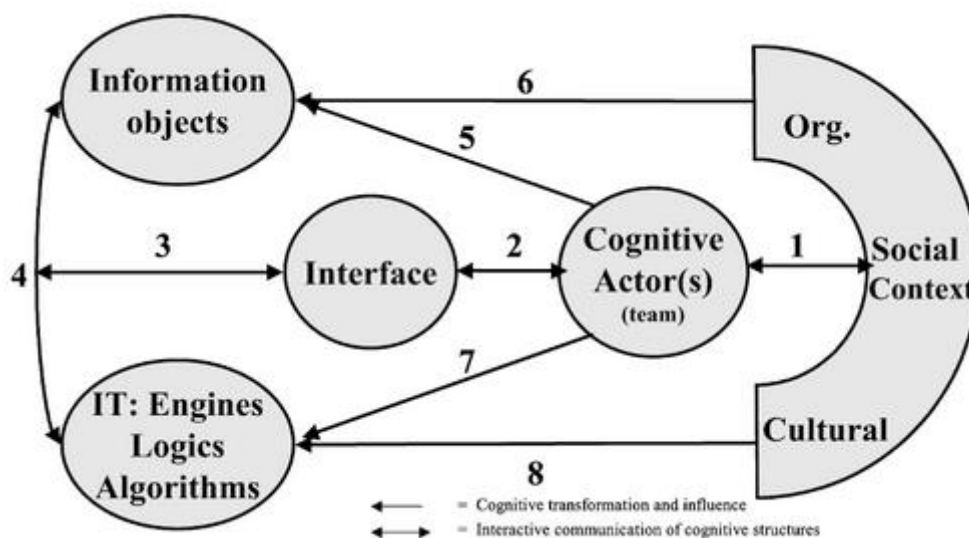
Information objects

6

Org.

5

3

2

Cognitive Actor(s) (team)

1

Social Context

4

Interface

7

IT: Engines Logics Algorithms

Cultural

8

= Cognitive transformation and influence

= Interactive communication of cognitive structures